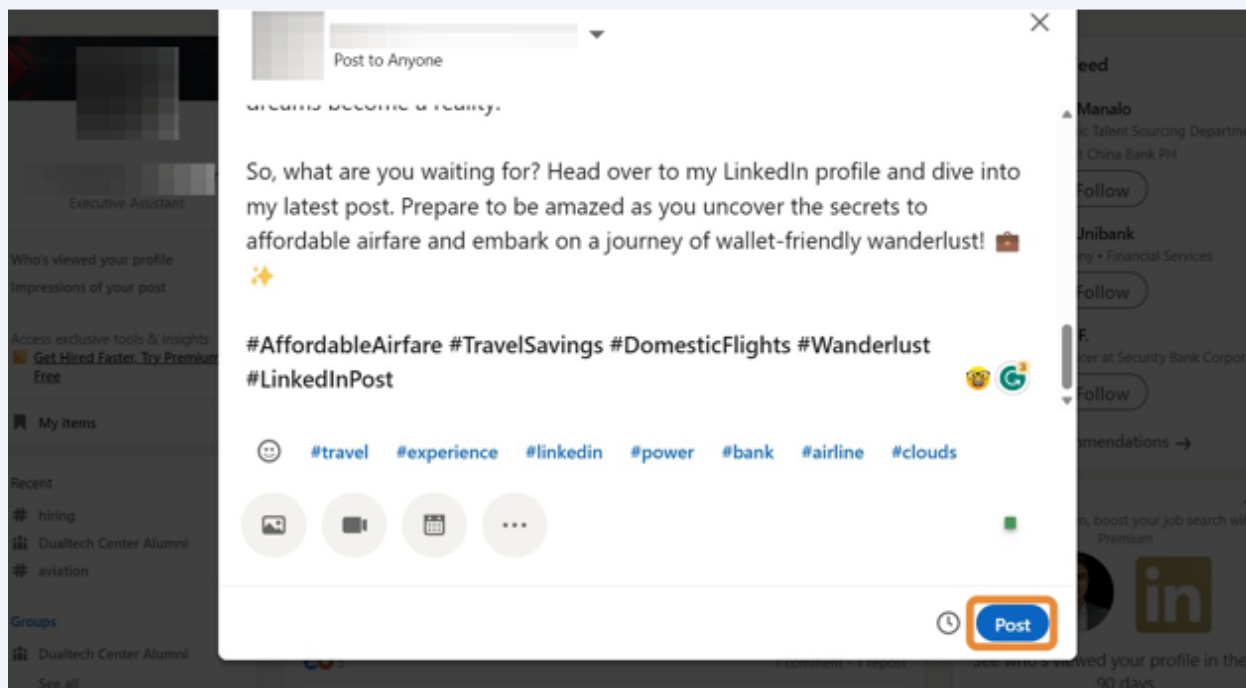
Post to Anyone

So, what are you waiting for? Head over to my LinkedIn profile and dive into my latest post. Prepare to be amazed as you uncover the secrets to affordable airfare and embark on a journey of wallet-friendly wanderlust! 💼 ✨

#AffordableAirfare #TravelSavings #DomesticFlights #Wanderlust #LinkedInPost

#travel #experience #linkedin #power #bank #airline #clouds

Post

Executive Assistant
Who's viewed your profile
Impressions of your post
Access exclusive tools & insights
Get Hired Faster, Try Premium Free
My items
Recent
hiring
Dualtech Center Alumni
aviation
Groups
Dualtech Center Alumni
See all

eed
Manalo
Follow
Unibank
Follow
F.
Follow
mendations →
1 comment • 1 repost